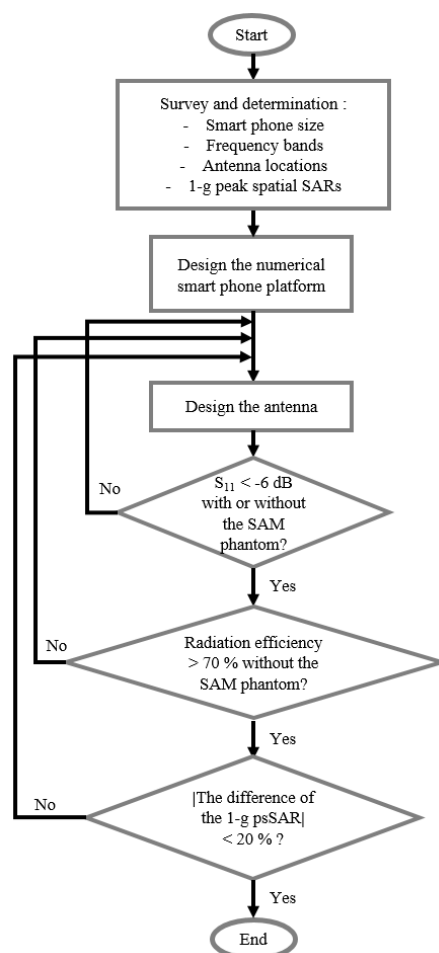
Start

Survey and determination :
- Smart phone size
- Frequency bands
- Antenna locations
- 1-g peak spatial SARs

Design the numerical smart phone platform

Design the antenna

$S_{11}$ < -6 dB with or without the SAM phantom?

No

Yes

Radiation efficiency > 70 % without the SAM phantom?

No

Yes

|The difference of the 1-g psSAR| < 20 % ?

No

Yes

End